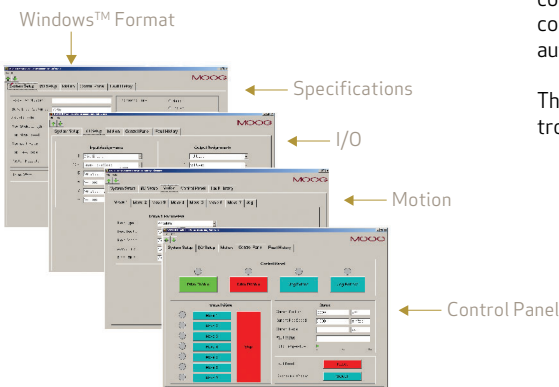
Windows™ Format

Specifications

I/O

Motion

Control Panel

co
co
au

Th
tro

MOOG

MOOG

MOOG

MOOG

System Setup | I/O Setup | Motion | Control Panel | Fault History

Input Assignments

Output Assignments

Control Panel

Stop

Status